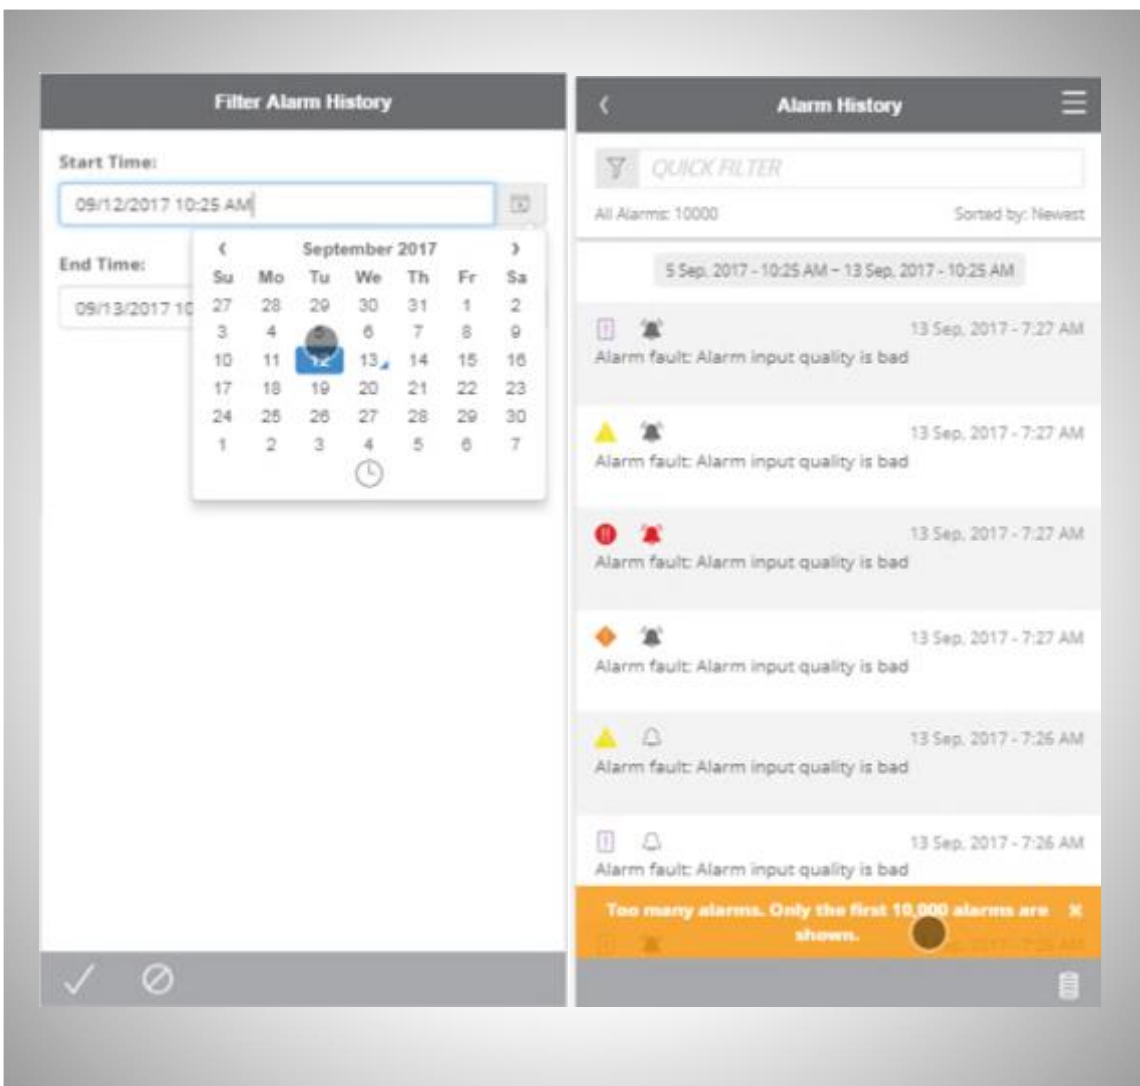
Filter Alarm History

Start Time:

09/12/2017 10:25 AM

End Time:

09/13/2017 10

‹ September 2017 ›

| Su | Mo | Tu | We | Th | Fr | Sa |
|---|---|---|---|---|---|---|
| 27 | 28 | 29 | 30 | 31 | 1 | 2 |
| 3 | 4 | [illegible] | 6 | 7 | 8 | 9 |
| 10 | 11 | 12 | 13 | 14 | 15 | 16 |
| 17 | 18 | 19 | 20 | 21 | 22 | 23 |
| 24 | 25 | 26 | 27 | 28 | 29 | 30 |
| 1 | 2 | 3 | 4 | 5 | 6 | 7 |

‹ Alarm History

QUICK FILTER

All Alarms: 10000

Sorted by: Newest

5 Sep. 2017 - 10:25 AM – 13 Sep. 2017 - 10:25 AM

13 Sep. 2017 - 7:27 AM
Alarm fault: Alarm input quality is bad

13 Sep. 2017 - 7:27 AM
Alarm fault: Alarm input quality is bad

13 Sep. 2017 - 7:27 AM
Alarm fault: Alarm input quality is bad

13 Sep. 2017 - 7:27 AM
Alarm fault: Alarm input quality is bad

13 Sep. 2017 - 7:26 AM
Alarm fault: Alarm input quality is bad

13 Sep. 2017 - 7:26 AM
Alarm fault: Alarm input quality is bad

Too many alarms. Only the first 10,000 alarms are shown. ×